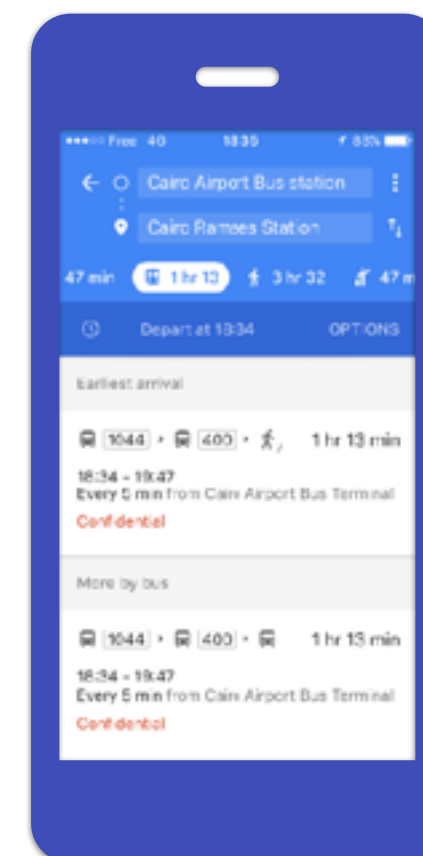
••••○ Free 4G 18:35 83%

Cairo Airport Bus station

Cairo Ramses Station

47 min 1 hr 13 3 hr 32 47 m

Depart at 13:34 OPTIONS

Earliest arrival

1044 • 400 • 1 hr 13 min

18:34 - 19:47
Every 5 min from Cairo Airport Bus Terminal
Confidential

More by bus

1044 • 400 • 1 hr 13 min

18:34 - 19:47
Every 5 min from Cairo Airport Bus Terminal
Confidential